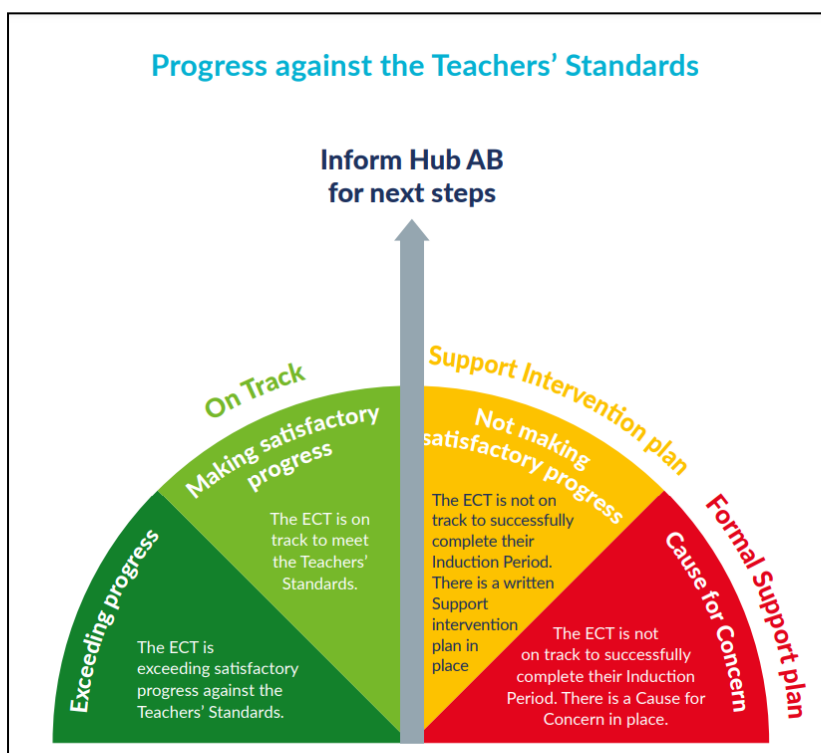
Progress against the Teachers' Standards

Inform Hub AB for next steps

On Track

Making satisfactory progress

The ECT is on track to meet the Teachers' Standards.

Exceeding progress

The ECT is exceeding satisfactory progress against the Teachers' Standards.

Support Intervention plan

Not making satisfactory progress

The ECT is not on track to successfully complete their Induction Period. There is a written Support intervention plan in place

Formal Support plan

Cause for Concern

The ECT is not on track to successfully complete their Induction Period. There is a Cause for Concern in place.